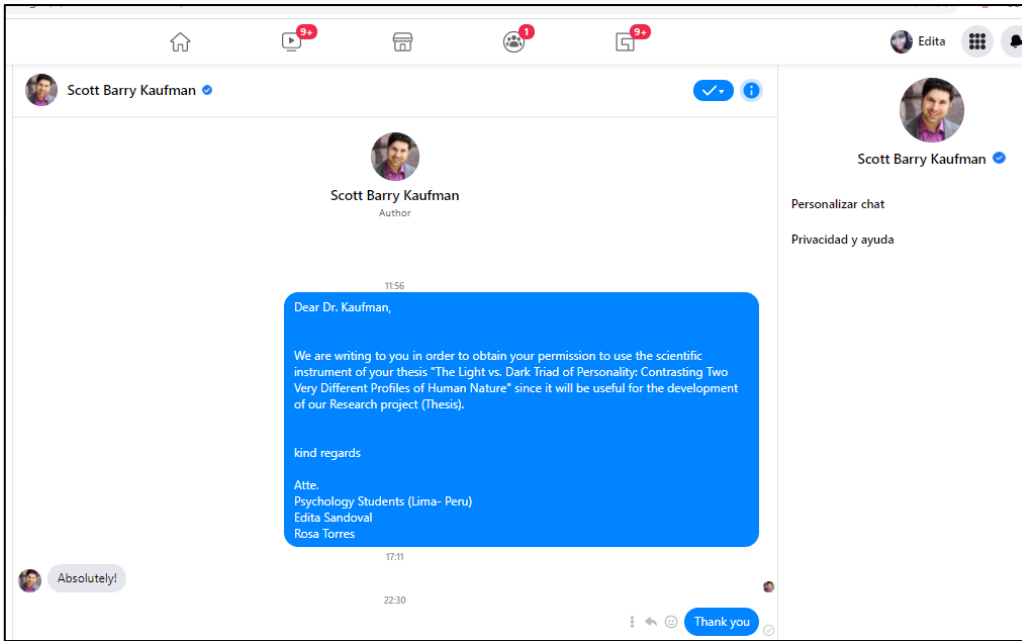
9+

1

9+

Edita

Scott Barry Kaufman

Scott Barry Kaufman
Author

Scott Barry Kaufman

Personalizar chat

Privacidad y ayuda

11:56

Dear Dr. Kaufman,

We are writing to you in order to obtain your permission to use the scientific instrument of your thesis "The Light vs. Dark Triad of Personality: Contrasting Two Very Different Profiles of Human Nature" since it will be useful for the development of our Research project (Thesis).

kind regards

Atte.
Psychology Students (Lima- Peru)
Edita Sandoval
Rosa Torres

17:11

Absolutely!

22:30

Thank you